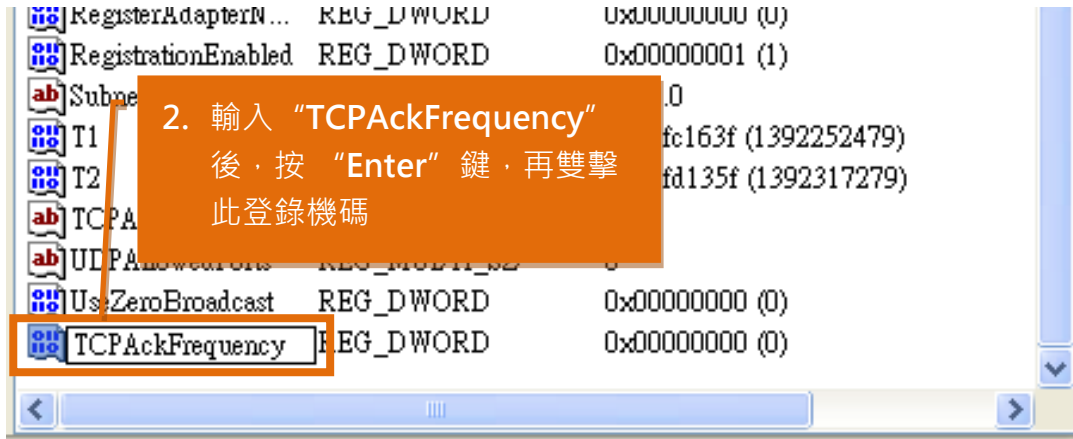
RegisterAdapterN... REG_DWORD 0x00000000 (0)

RegistrationEnabled REG_DWORD 0x00000001 (1)

Subne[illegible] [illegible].0

T1 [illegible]fc163f (1392252479)

T2 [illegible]fd135f (1392317279)

TCPA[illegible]

UDPA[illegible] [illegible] 0

UseZeroBroadcast REG_DWORD 0x00000000 (0)

TCPAckFrequency REG_DWORD 0x00000000 (0)

2. 輸入“TCPAckFrequency”後，按“Enter”鍵，再雙擊此登錄機碼